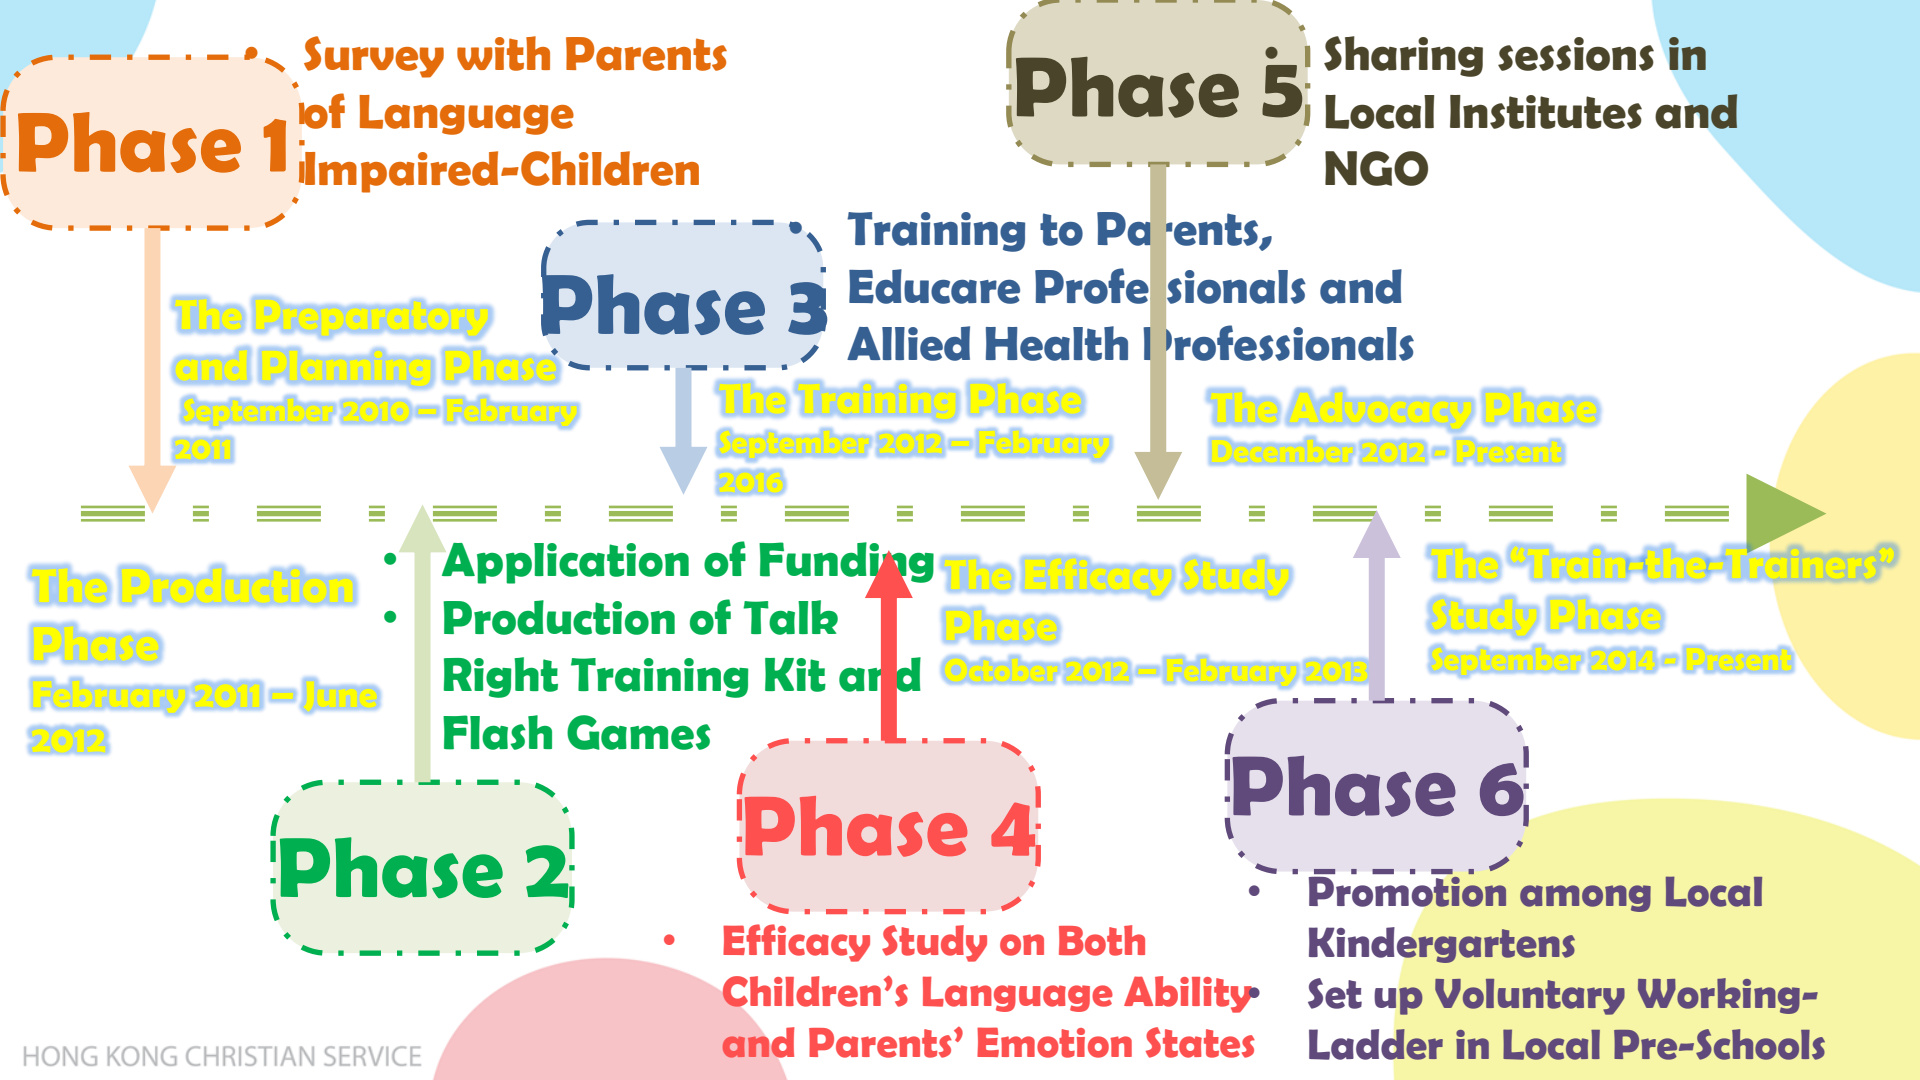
Phase 1

• Survey with Parents of Language Impaired-Children

Phase 5

• Sharing sessions in Local Institutes and NGO

Phase 3

Training to Pa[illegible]ents, Educare Profe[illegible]sionals and Allied Health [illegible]rofessionals

The Preparatory and Planning Phase
September 2010 – February 2011

The Training Phase
September 2012 – February 2016

The Advocacy Phase
December 2012 - Present

The Production Phase
February 2011 – June 2012

• Application of Funding
• Production of Talk Right Training Kit and Flash Games

The Efficacy Study Phase
October 2012 – February 2013

The "Train-the-Trainers" Study Phase
September 2014 - Present

Phase 2

Phase 4

Phase 6

• Efficacy Study on Both Children's Language Ability and Parents' Emotion States

• Promotion among Local Kindergartens
• Set up Voluntary Working-Ladder in Local Pre-Schools

HONG KONG CHRISTIAN SERVICE